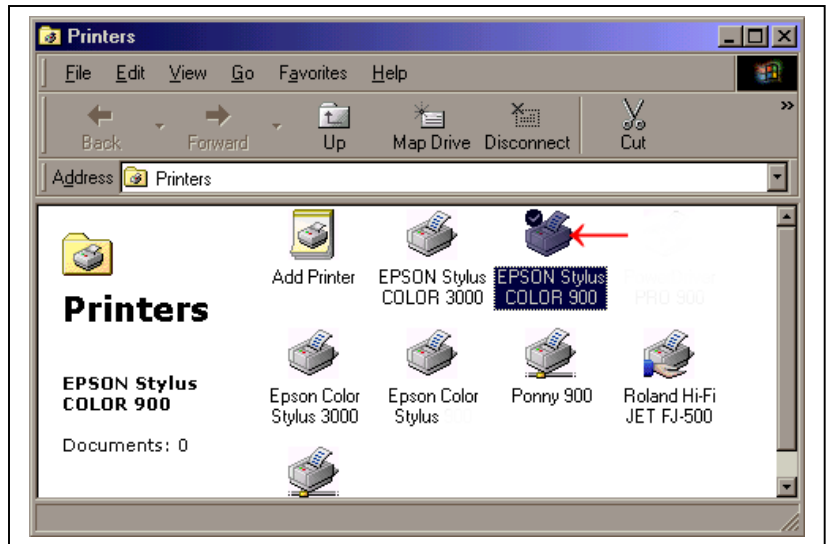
Printers

File Edit View Go Favorites Help

Back Forward Up Map Drive Disconnect Cut

Address Printers

Printers

EPSON Stylus COLOR 900

Documents: 0

Add Printer

EPSON Stylus COLOR 3000

EPSON Stylus COLOR 900

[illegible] PRO 900

Epson Color Stylus 3000

Epson Color Stylus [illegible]

Ponny 900

Roland Hi-Fi JET FJ-500